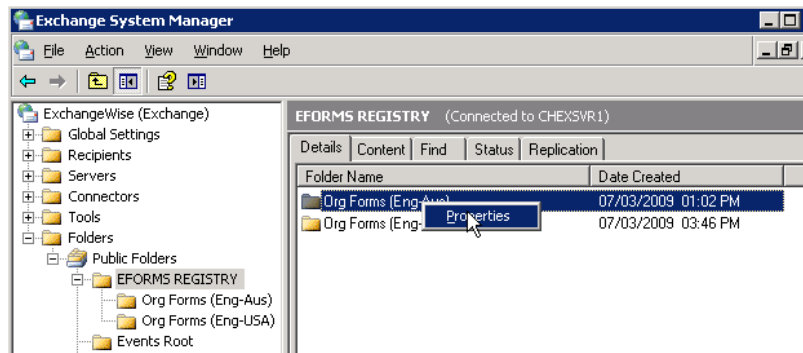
Exchange System Manager

File Action View Window Help

ExchangeWise (Exchange)
Global Settings
Recipients
Servers
Connectors
Tools
Folders
Public Folders
EFORMS REGISTRY
Org Forms (Eng-Aus)
Org Forms (Eng-USA)
Events Root

EFORMS REGISTRY (Connected to CHEXSVR1)

Details | Content | Find | Status | Replication

| Folder Name | Date Created |
|---|---|
| Org Forms (Eng-Aus) | 07/03/2009 01:02 PM |
| Org Forms (Eng-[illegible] | 07/03/2009 03:46 PM |

Properties